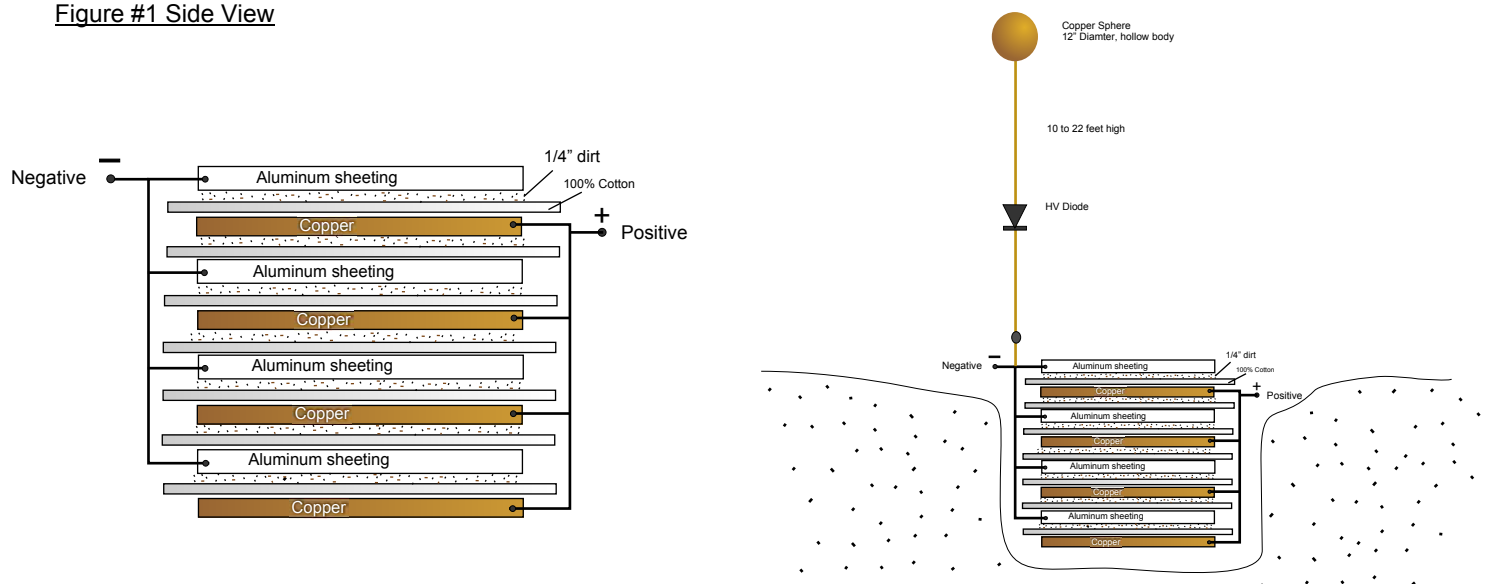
Figure #1 Side View

Negative −

Aluminum sheeting

1/4” dirt

100% Cotton

Copper

+ Positive

Aluminum sheeting

Copper

Aluminum sheeting

Copper

Aluminum sheeting

Copper

Copper Sphere
12" Diamter, hollow body

10 to 22 feet high

HV Diode

Negative −

Aluminum sheeting

1/4" dirt

100% Cotton

Copper

+ Positive

Aluminum sheeting

Copper

Aluminum sheeting

Copper

Aluminum sheeting

Copper